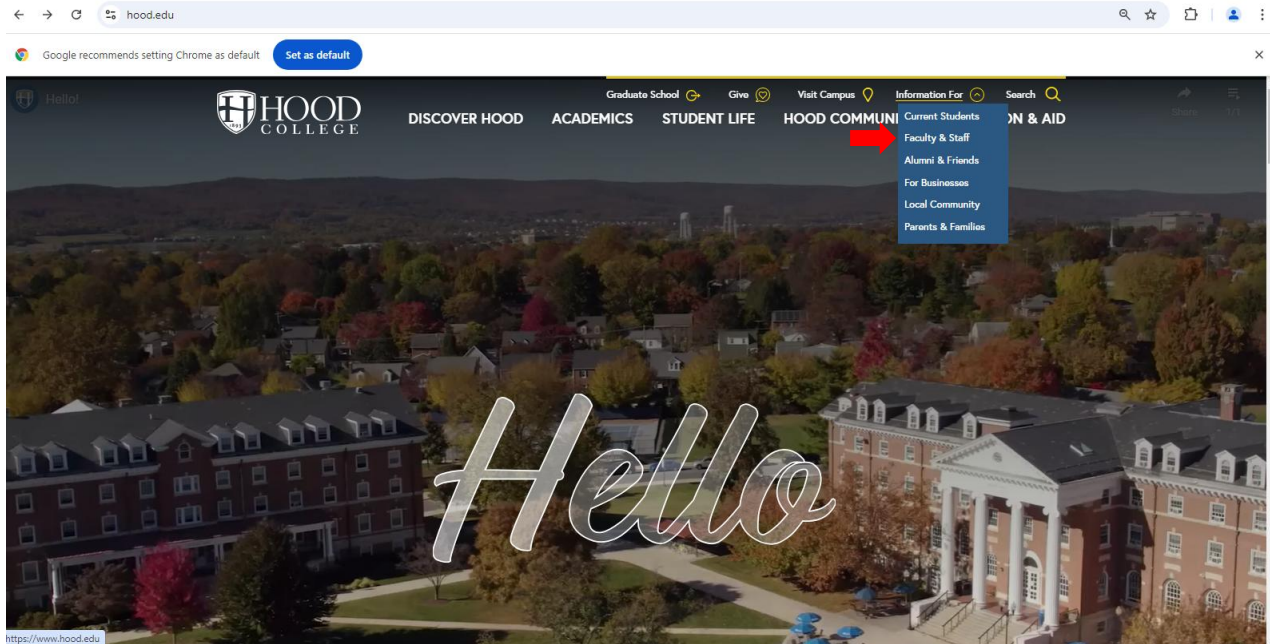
hood.edu

Google recommends setting Chrome as default

Set as default

Hello!

HOOD COLLEGE

Graduate School

Give

Visit Campus

Information For

Search

Share

1/1

DISCOVER HOOD

ACADEMICS

STUDENT LIFE

HOOD COMMUNI

ON & AID

Current Students

Faculty & Staff

Alumni & Friends

For Businesses

Local Community

Parents & Families

Hello

https://www.hood.edu